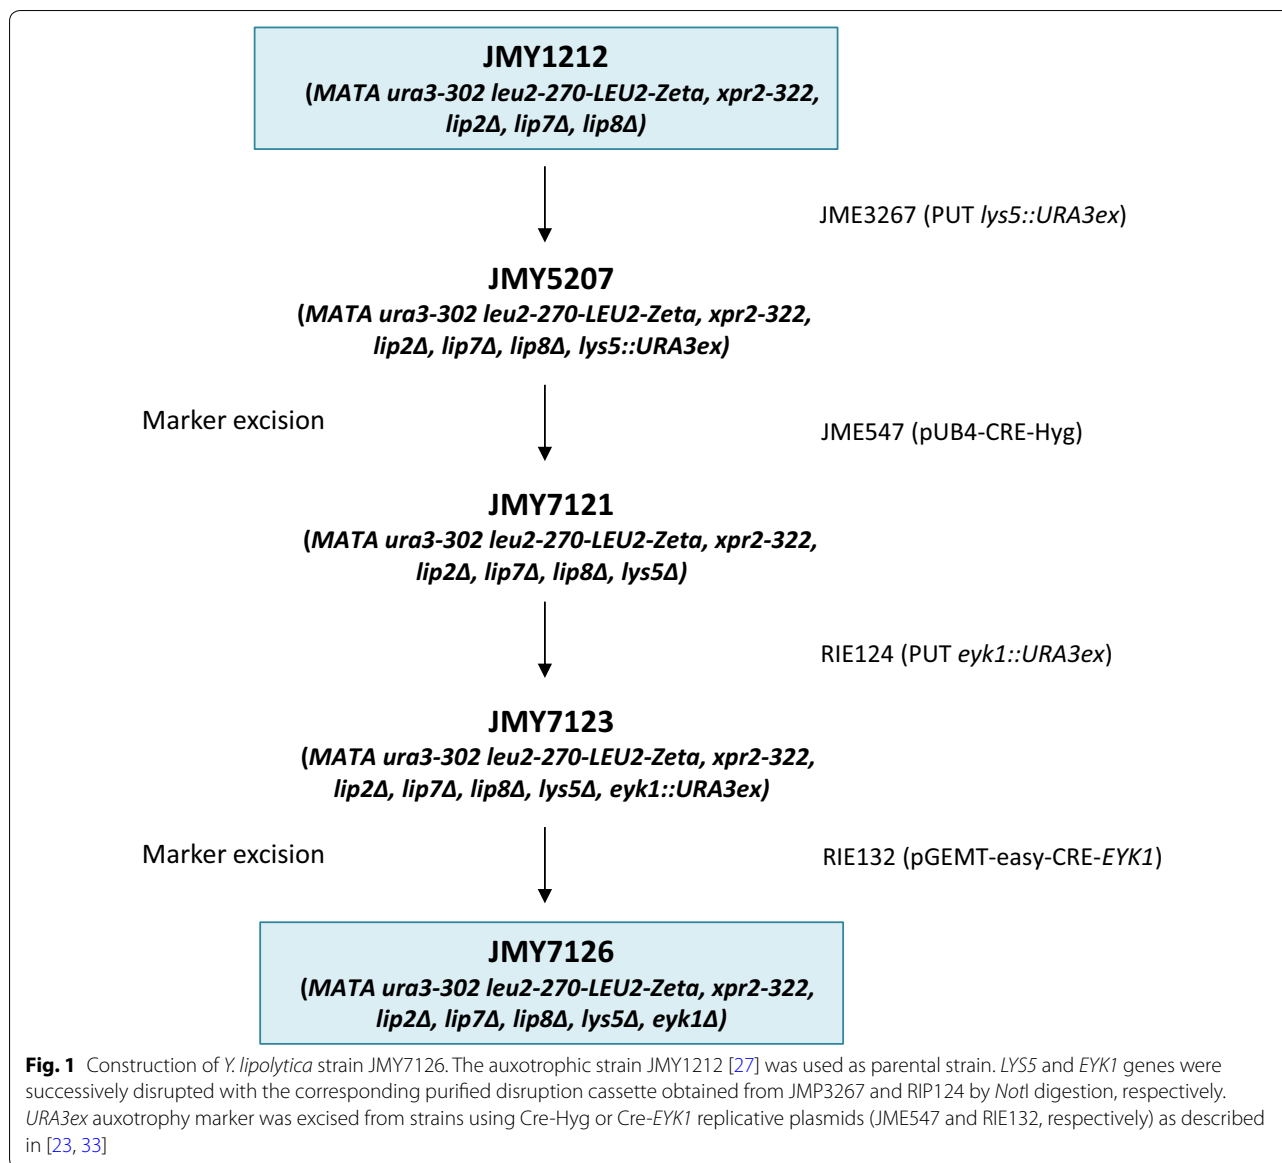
JMY1212
(MATA ura3-302 leu2-270-LEU2-Zeta, xpr2-322, lip2Δ, lip7Δ, lip8Δ)

JME3267 (PUT lys5::URA3ex)

JMY5207
(MATA ura3-302 leu2-270-LEU2-Zeta, xpr2-322, lip2Δ, lip7Δ, lip8Δ, lys5::URA3ex)

Marker excision

JME547 (pUB4-CRE-Hyg)

JMY7121
(MATA ura3-302 leu2-270-LEU2-Zeta, xpr2-322, lip2Δ, lip7Δ, lip8Δ, lys5Δ)

RIE124 (PUT eyk1::URA3ex)

JMY7123
(MATA ura3-302 leu2-270-LEU2-Zeta, xpr2-322, lip2Δ, lip7Δ, lip8Δ, lys5Δ, eyk1::URA3ex)

Marker excision

RIE132 (pGEMT-easy-CRE-EYK1)

JMY7126
(MATA ura3-302 leu2-270-LEU2-Zeta, xpr2-322, lip2Δ, lip7Δ, lip8Δ, lys5Δ, eyk1Δ)

Fig. 1 Construction of Y. lipolytica strain JMY7126. The auxotrophic strain JMY1212 [27] was used as parental strain. LYS5 and EYK1 genes were successively disrupted with the corresponding purified disruption cassette obtained from JMP3267 and RIP124 by NotI digestion, respectively. URA3ex auxotrophy marker was excised from strains using Cre-Hyg or Cre-EYK1 replicative plasmids (JME547 and RIE132, respectively) as described in [23, 33]